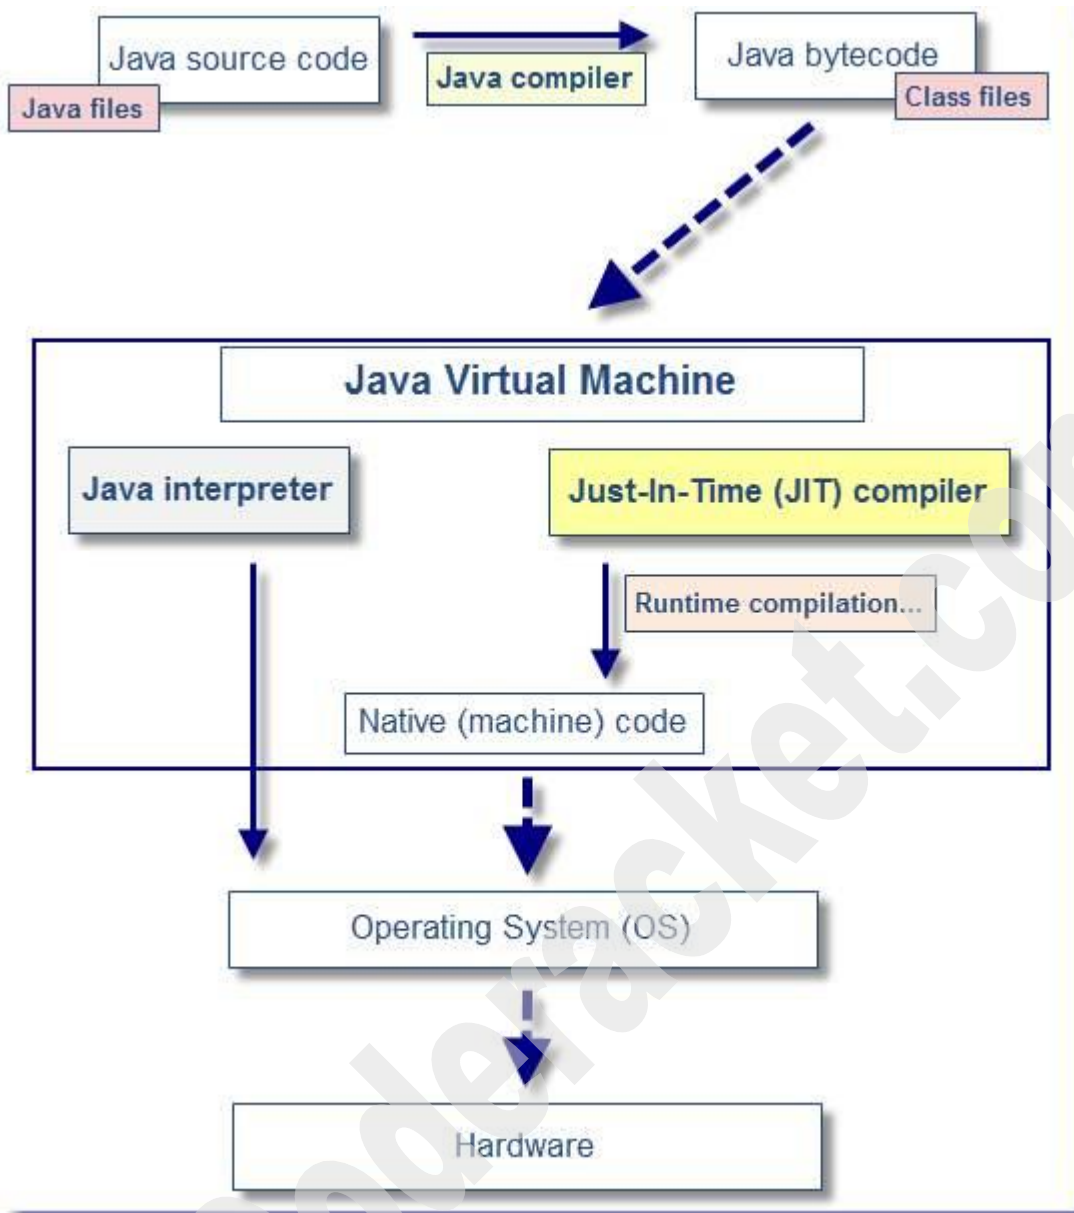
Java source code

Java files

Java compiler

Java bytecode

Class files

Java Virtual Machine

Java interpreter

Just-In-Time (JIT) compiler

Runtime compilation...

Native (machine) code

Operating System (OS)

Hardware

coderacket.co